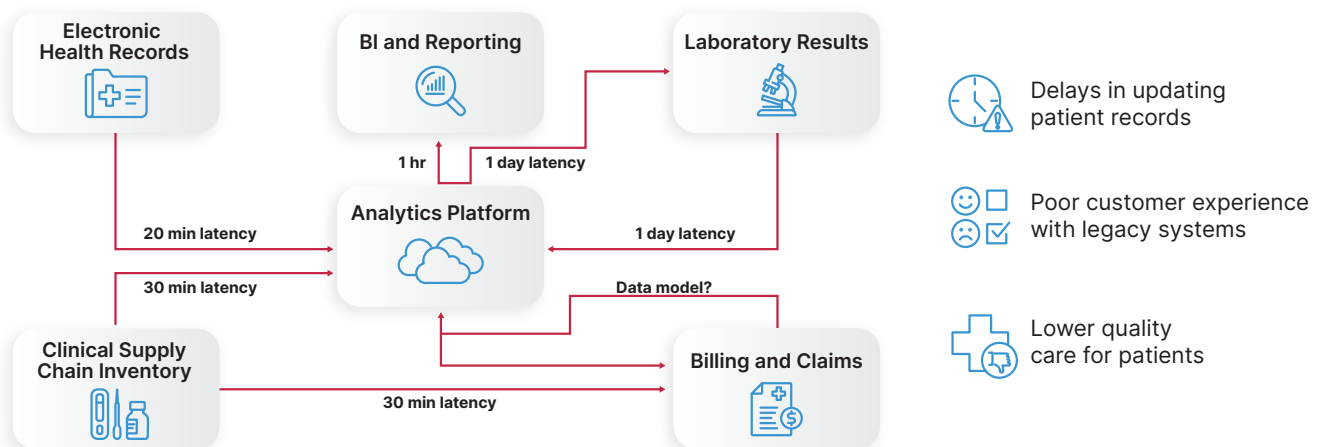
Electronic Health Records

BI and Reporting

Laboratory Results

1 hr

1 day latency

Analytics Platform

20 min latency

1 day latency

30 min latency

Data model?

Clinical Supply Chain Inventory

Billing and Claims

30 min latency

Delays in updating patient records

Poor customer experience with legacy systems

Lower quality care for patients